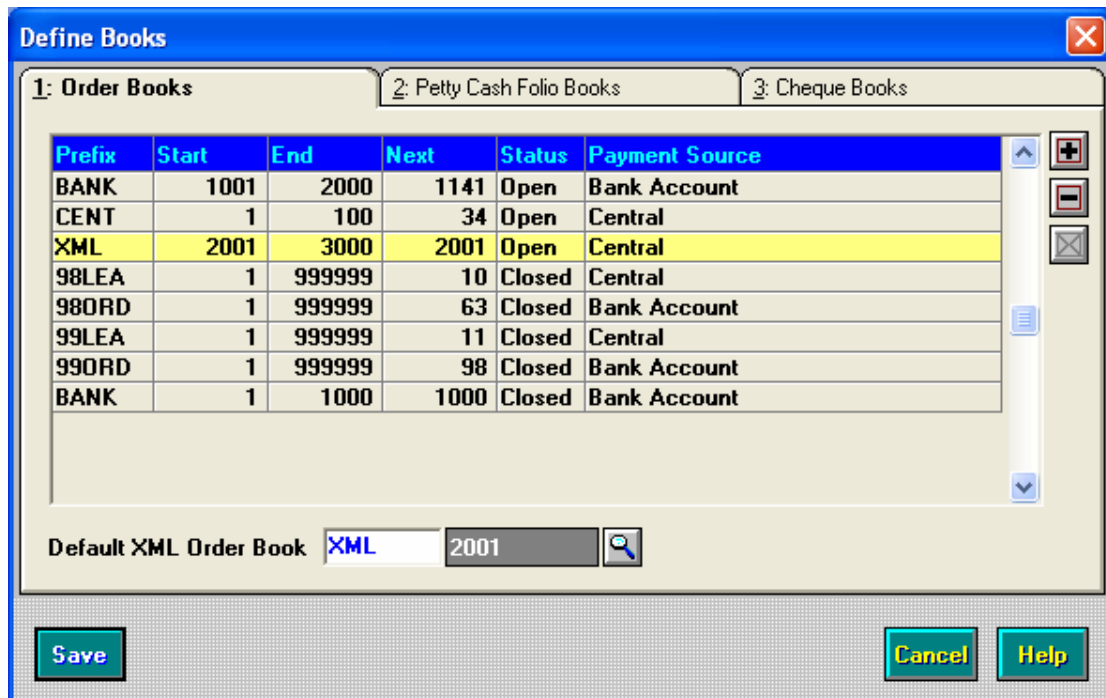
Define Books

1: Order Books | 2: Petty Cash Folio Books | 3: Cheque Books

| Prefix | Start | End | Next | Status | Payment Source |
|---|---|---|---|---|---|
| BANK | 1001 | 2000 | 1141 | Open | Bank Account |
| CENT | 1 | 100 | 34 | Open | Central |
| XML | 2001 | 3000 | 2001 | Open | Central |
| 98LEA | 1 | 999999 | 10 | Closed | Central |
| 98ORD | 1 | 999999 | 63 | Closed | Bank Account |
| 99LEA | 1 | 999999 | 11 | Closed | Central |
| 99ORD | 1 | 999999 | 98 | Closed | Bank Account |
| BANK | 1 | 1000 | 1000 | Closed | Bank Account |

Default XML Order Book XML 2001

Save Cancel Help